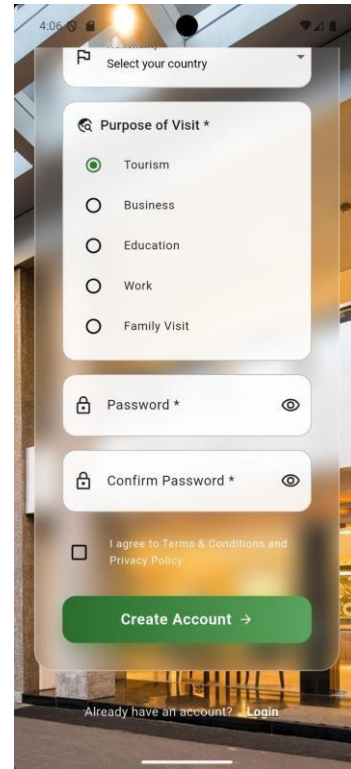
4:06

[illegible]
Select your country

Purpose of Visit *

Tourism

Business

Education

Work

Family Visit

Password *

Confirm Password *

I agree to Terms & Conditions and Privacy Policy

Create Account →

Already have an account? Login